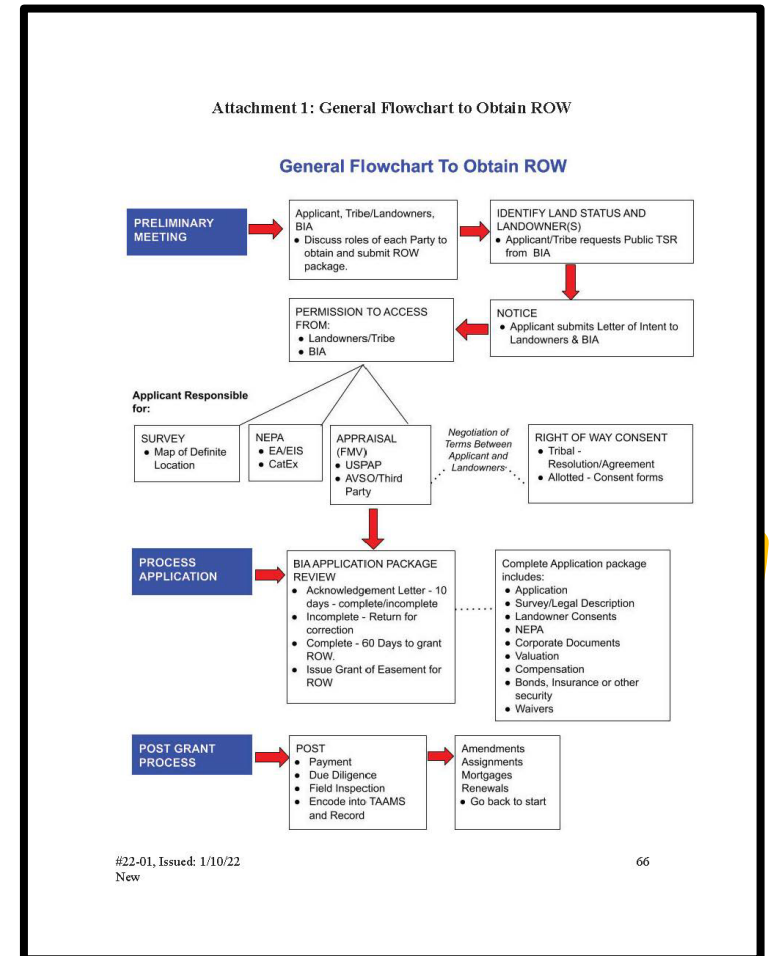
Attachment 1: General Flowchart to Obtain ROW

General Flowchart To Obtain ROW

PRELIMINARY MEETING

Applicant, Tribe/Landowners, BIA
- Discuss roles of each Party to obtain and submit ROW package.

IDENTIFY LAND STATUS AND LANDOWNER(S)
- Applicant/Tribe requests Public TSR from BIA

NOTICE
- Applicant submits Letter of Intent to Landowners & BIA

PERMISSION TO ACCESS FROM:
- Landowners/Tribe
- BIA

Applicant Responsible for:

SURVEY
- Map of Definite Location

NEPA
- EA/EIS
- CatEx

APPRAISAL (FMV)
- USPAP
- AVSO/Third Party

Negotiation of Terms Between Applicant and Landowners

RIGHT OF WAY CONSENT
- Tribal - Resolution/Agreement
- Allotted - Consent forms

PROCESS APPLICATION

BIA APPLICATION PACKAGE REVIEW
- Acknowledgement Letter - 10 days - complete/incomplete
- Incomplete - Return for correction
- Complete - 60 Days to grant ROW.
- Issue Grant of Easement for ROW

Complete Application package includes:
- Application
- Survey/Legal Description
- Landowner Consents
- NEPA
- Corporate Documents
- Valuation
- Compensation
- Bonds, Insurance or other security
- Waivers

POST GRANT PROCESS

POST
- Payment
- Due Diligence
- Field Inspection
- Encode into TAAMS and Record

Amendments
Assignments
Mortgages
Renewals
- Go back to start

#22-01, Issued: 1/10/22
New

66